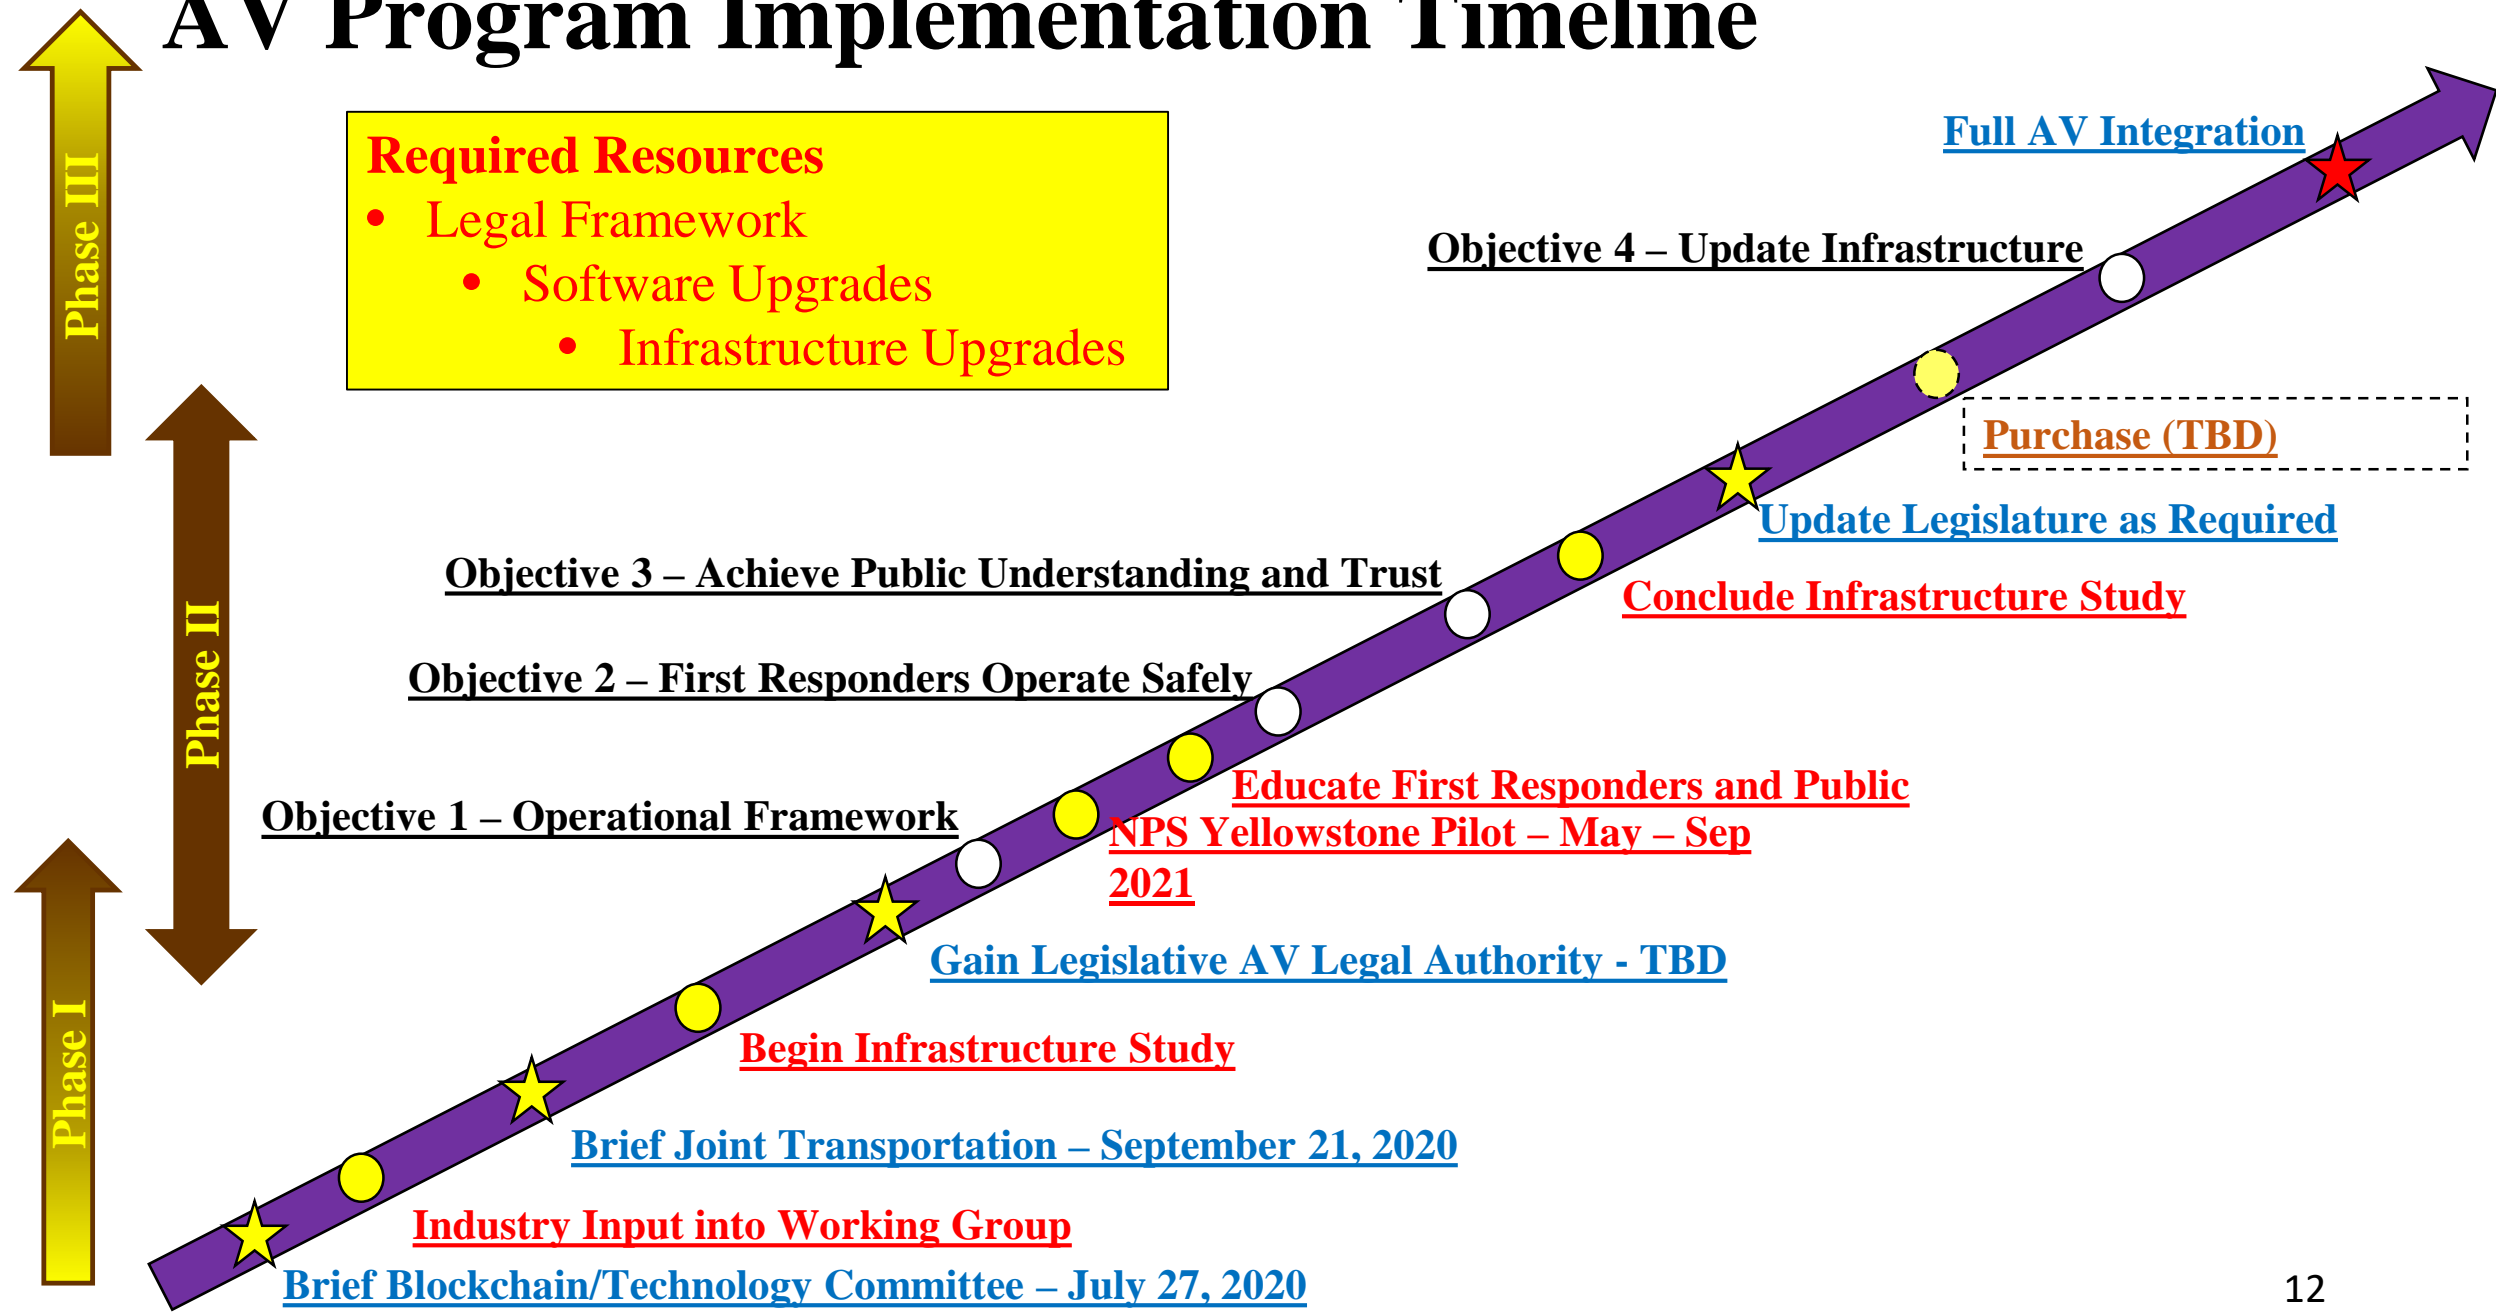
AV Program Implementation Timeline

Phase III

Required Resources
• Legal Framework
• Software Upgrades
• Infrastructure Upgrades

Full AV Integration

Objective 4 – Update Infrastructure

Phase II

Purchase (TBD)

Update Legislature as Required

Objective 3 – Achieve Public Understanding and Trust

Conclude Infrastructure Study

Objective 2 – First Responders Operate Safely

Educate First Responders and Public

Objective 1 – Operational Framework

NPS Yellowstone Pilot – May – Sep 2021

Gain Legislative AV Legal Authority - TBD

Phase I

Begin Infrastructure Study

Brief Joint Transportation – September 21, 2020

Industry Input into Working Group

Brief Blockchain/Technology Committee – July 27, 2020

12